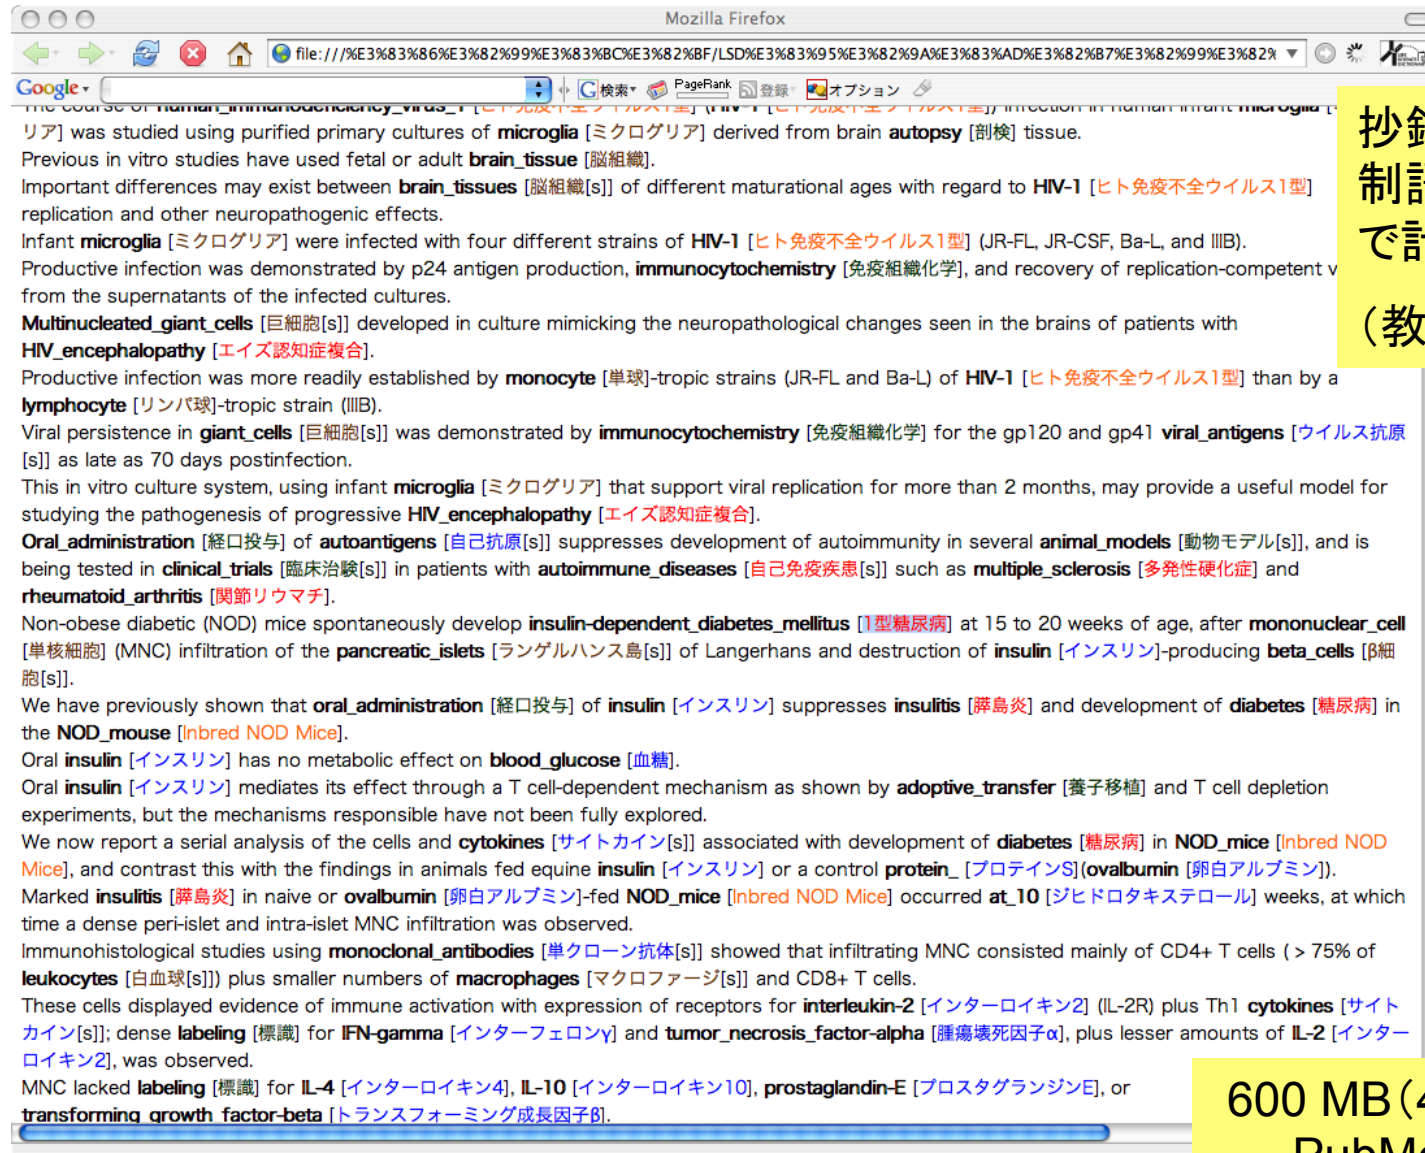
Mozilla Firefox

file:///%E3%83%86%E3%82%99%E3%83%BC%E3%82%BF/LSD%E3%83%95%E3%82%9A%E3%83%AD%E3%82%B7%E3%82%99%E3%82%

Google 検索 PageRank 登録 オプション

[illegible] リア] was studied using purified primary cultures of microglia [ミクログリア] derived from brain autopsy [剖検] tissue.
Previous in vitro studies have used fetal or adult brain_tissue [脳組織].
Important differences may exist between brain_tissues [脳組織[s]] of different maturational ages with regard to HIV-1 [ヒト免疫不全ウイルス1型] replication and other neuropathogenic effects.
Infant microglia [ミクログリア] were infected with four different strains of HIV-1 [ヒト免疫不全ウイルス1型] (JR-FL, JR-CSF, Ba-L, and IIIB).
Productive infection was demonstrated by p24 antigen production, immunocytochemistry [免疫組織化学], and recovery of replication-competent v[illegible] from the supernatants of the infected cultures.
Multinucleated_giant_cells [巨細胞[s]] developed in culture mimicking the neuropathological changes seen in the brains of patients with HIV_encephalopathy [エイズ認知症複合].
Productive infection was more readily established by monocyte [単球]-tropic strains (JR-FL and Ba-L) of HIV-1 [ヒト免疫不全ウイルス1型] than by a lymphocyte [リンパ球]-tropic strain (IIIB).
Viral persistence in giant_cells [巨細胞[s]] was demonstrated by immunocytochemistry [免疫組織化学] for the gp120 and gp41 viral_antigens [ウイルス抗原[s]] as late as 70 days postinfection.
This in vitro culture system, using infant microglia [ミクログリア] that support viral replication for more than 2 months, may provide a useful model for studying the pathogenesis of progressive HIV_encephalopathy [エイズ認知症複合].
Oral_administration [経口投与] of autoantigens [自己抗原[s]] suppresses development of autoimmunity in several animal_models [動物モデル[s]], and is being tested in clinical_trials [臨床治験[s]] in patients with autoimmune_diseases [自己免疫疾患[s]] such as multiple_sclerosis [多発性硬化症] and rheumatoid_arthritis [関節リウマチ].
Non-obese diabetic (NOD) mice spontaneously develop insulin-dependent_diabetes_mellitus [1型糖尿病] at 15 to 20 weeks of age, after mononuclear_cell [単核細胞] (MNC) infiltration of the pancreatic_islets [ランゲルハンス島[s]] of Langerhans and destruction of insulin [インスリン]-producing beta_cells [β細胞[s]].
We have previously shown that oral_administration [経口投与] of insulin [インスリン] suppresses insulitis [膵島炎] and development of diabetes [糖尿病] in the NOD_mouse [Inbred NOD Mice].
Oral insulin [インスリン] has no metabolic effect on blood_glucose [血糖].
Oral insulin [インスリン] mediates its effect through a T cell-dependent mechanism as shown by adoptive_transfer [養子移植] and T cell depletion experiments, but the mechanisms responsible have not been fully explored.
We now report a serial analysis of the cells and cytokines [サイトカイン[s]] associated with development of diabetes [糖尿病] in NOD_mice [Inbred NOD Mice], and contrast this with the findings in animals fed equine insulin [インスリン] or a control protein_ [プロテインS](ovalbumin [卵白アルブミン]).
Marked insulitis [膵島炎] in naive or ovalbumin [卵白アルブミン]-fed NOD_mice [Inbred NOD Mice] occurred at_10 [ジヒドロタキステロール] weeks, at which time a dense peri-islet and intra-islet MNC infiltration was observed.
Immunohistological studies using monoclonal_antibodies [単クローン抗体[s]] showed that infiltrating MNC consisted mainly of CD4+ T cells ( > 75% of leukocytes [白血球[s]]) plus smaller numbers of macrophages [マクロファージ[s]] and CD8+ T cells.
These cells displayed evidence of immune activation with expression of receptors for interleukin-2 [インターロイキン2] (IL-2R) plus Th1 cytokines [サイトカイン[s]]; dense labeling [標識] for IFN-gamma [インターフェロンγ] and tumor_necrosis_factor-alpha [腫瘍壊死因子α], plus lesser amounts of IL-2 [インターロイキン2], was observed.
MNC lacked labeling [標識] for IL-4 [インターロイキン4], IL-10 [インターロイキン10], prostaglandin-E [プロスタグランジンE], or transforming_growth_factor-beta [トランスフォーミング成長因子β].

抄録
制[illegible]
で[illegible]
（教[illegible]

600 MB（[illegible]
PubMe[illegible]